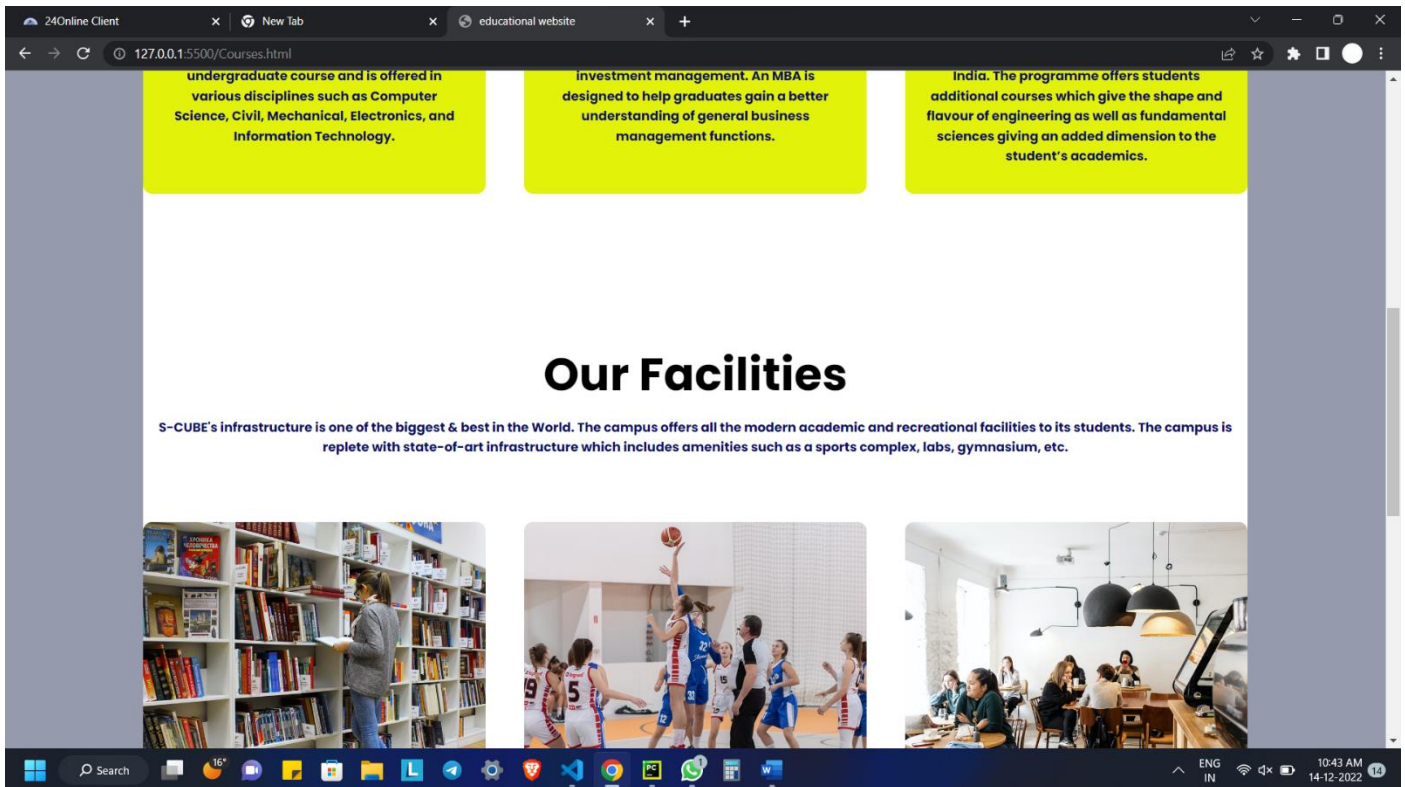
24Online Client
New Tab
educational website
127.0.0.1:5500/Courses.html

undergraduate course and is offered in various disciplines such as Computer Science, Civil, Mechanical, Electronics, and Information Technology.

investment management. An MBA is designed to help graduates gain a better understanding of general business management functions.

India. The programme offers students additional courses which give the shape and flavour of engineering as well as fundamental sciences giving an added dimension to the student's academics.

Our Facilities

S-CUBE's infrastructure is one of the biggest & best in the World. The campus offers all the modern academic and recreational facilities to its students. The campus is replete with state-of-art infrastructure which includes amenities such as a sports complex, labs, gymnasium, etc.

Search
16°
ENG
IN
10:43 AM
14-12-2022
14